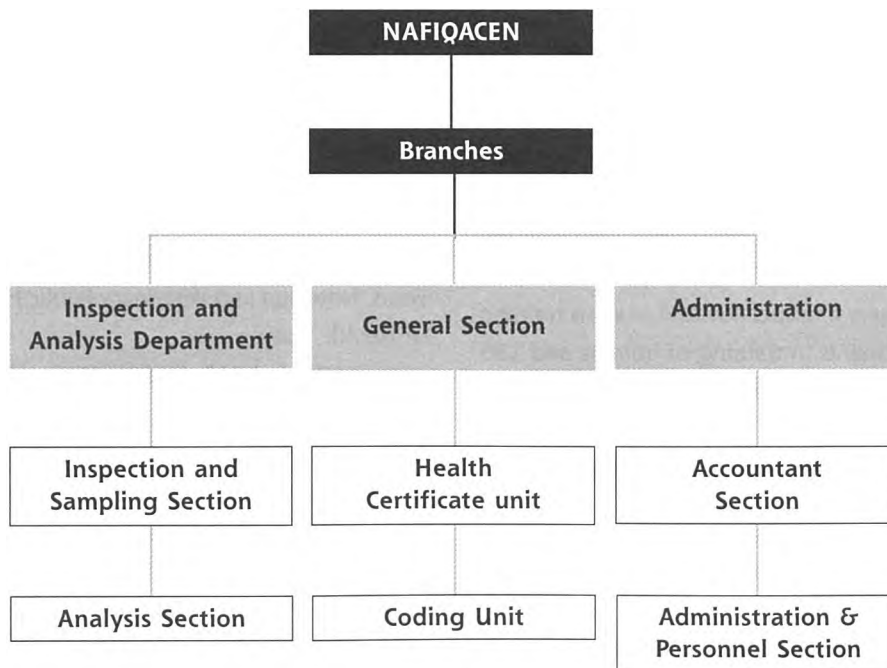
NAFIQACEN

Branches

Inspection and Analysis Department

General Section

Administration

Inspection and Sampling Section

Health Certificate unit

Accountant Section

Analysis Section

Coding Unit

Administration & Personnel Section